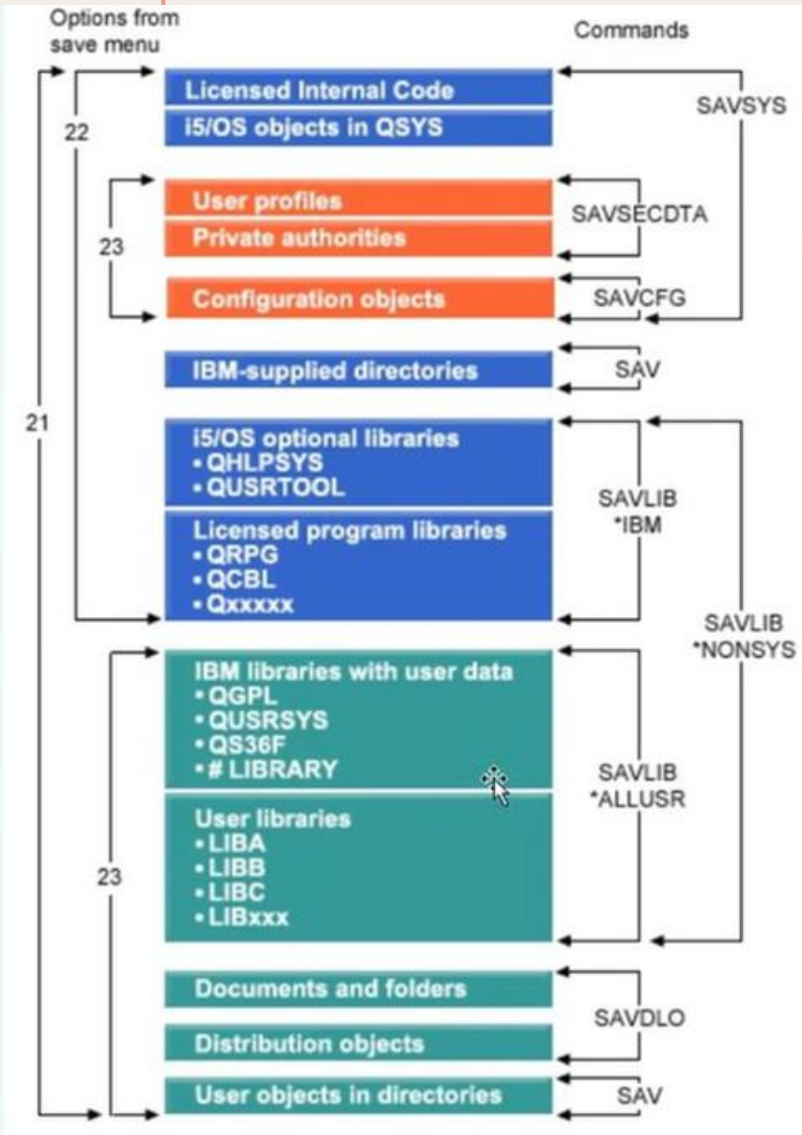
Options from save menu

Commands

Licensed Internal Code
i5/OS objects in QSYS

SAVSYS

22

User profiles
Private authorities

SAVSECDTA

23

Configuration objects

SAVCFG

IBM-supplied directories

SAV

21

i5/OS optional libraries
• QHLPSYS
• QUSRTOOL

Licensed program libraries
• QRPG
• QCBL
• Qxxxxx

SAVLIB
*IBM

SAVLIB
*NONSYS

IBM libraries with user data
• QGPL
• QUSRSYS
• QS36F
• # LIBRARY

SAVLIB
*ALLUSR

User libraries
• LIBA
• LIBB
• LIBC
• LIBxxx

23

Documents and folders
Distribution objects

SAVDLO

User objects in directories

SAV